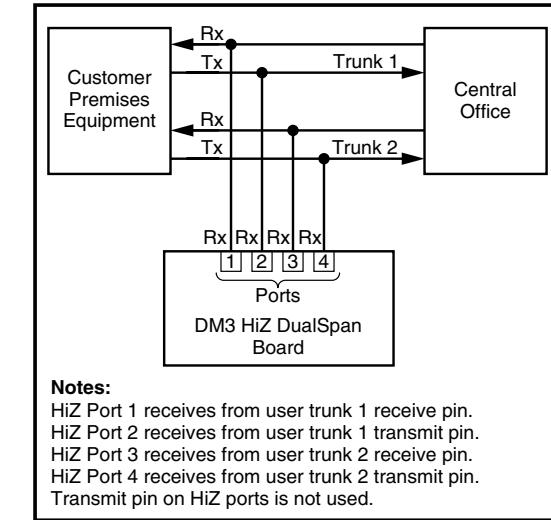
Customer Premises Equipment

Rx

Tx

Trunk 1

Rx

Tx

Trunk 2

Central Office

Rx Rx Rx Rx

1 2 3 4

Ports

DM3 HiZ DualSpan Board

**Notes:**
HiZ Port 1 receives from user trunk 1 receive pin.
HiZ Port 2 receives from user trunk 1 transmit pin.
HiZ Port 3 receives from user trunk 2 receive pin.
HiZ Port 4 receives from user trunk 2 transmit pin.
Transmit pin on HiZ ports is not used.